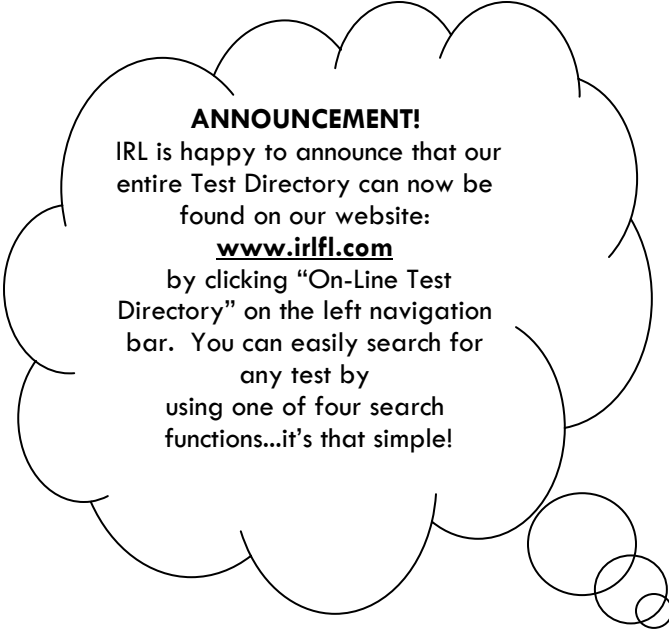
**ANNOUNCEMENT!**

IRL is happy to announce that our entire Test Directory can now be found on our website:

**www.irlfl.com**

by clicking “On-Line Test Directory” on the left navigation bar. You can easily search for any test by using one of four search functions...it’s that simple!